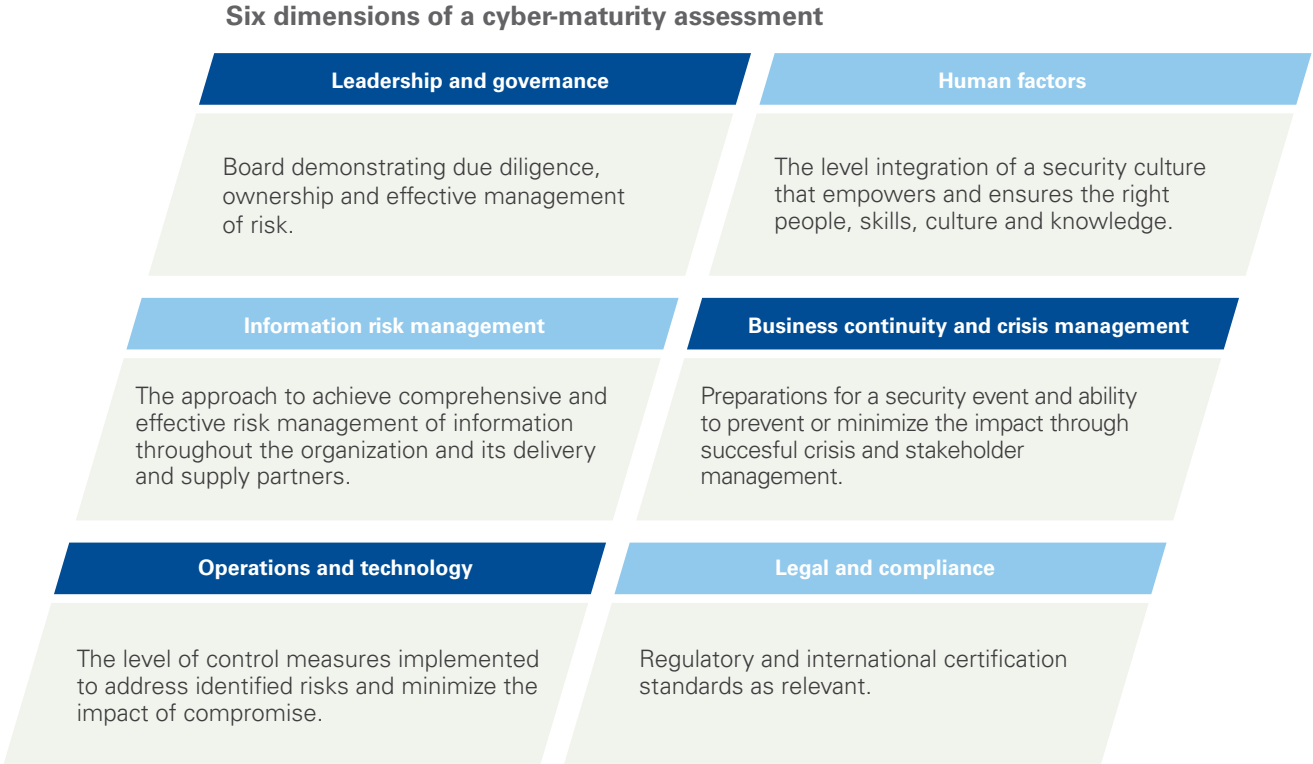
Six dimensions of a cyber-maturity assessment

Leadership and governance

Board demonstrating due diligence, ownership and effective management of risk.

Human factors

The level integration of a security culture that empowers and ensures the right people, skills, culture and knowledge.

Information risk management

The approach to achieve comprehensive and effective risk management of information throughout the organization and its delivery and supply partners.

Business continuity and crisis management

Preparations for a security event and ability to prevent or minimize the impact through succesful crisis and stakeholder management.

Operations and technology

The level of control measures implemented to address identified risks and minimize the impact of compromise.

Legal and compliance

Regulatory and international certification standards as relevant.